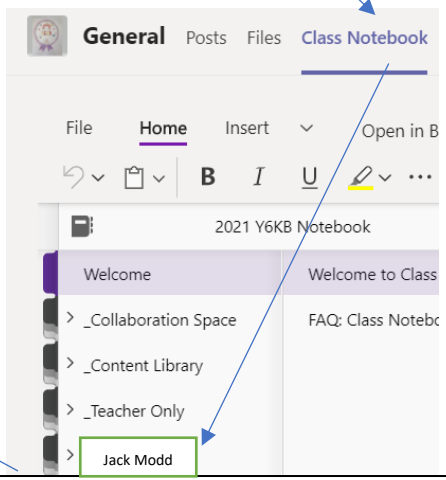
General Posts Files Class Notebook

File Home Insert Open in B

B I U

2021 Y6KB Notebook

Welcome

Welcome to Class

_Collaboration Space

FAQ: Class Notebo

_Content Library

_Teacher Only

Jack Modd